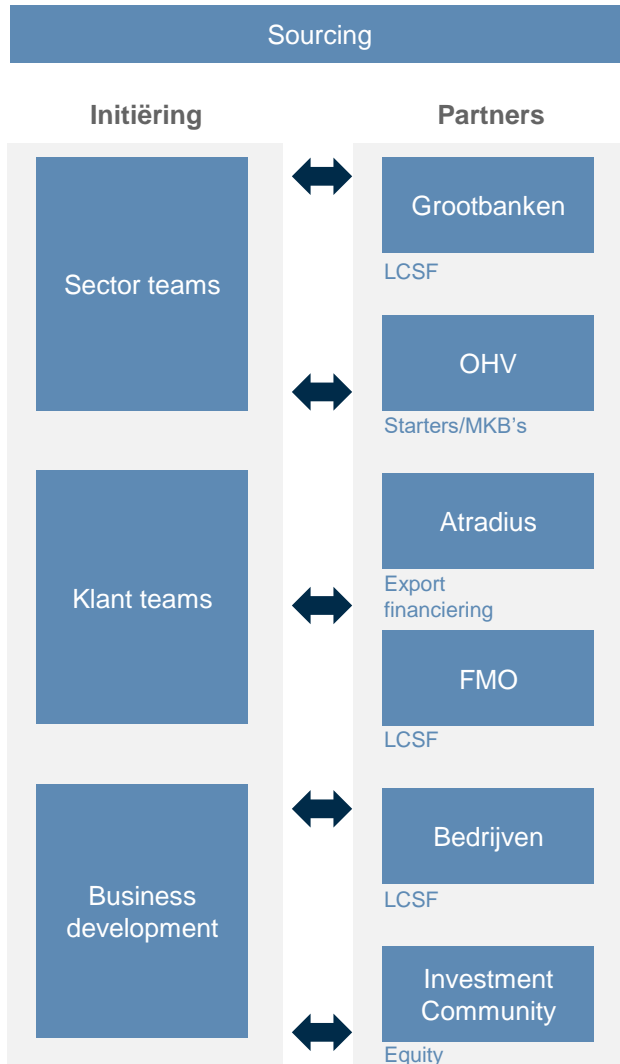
Sourcing

Initiëring

Partners

Sector teams

Grootbanken

LCSF

OHV

Starters/MKB's

Klant teams

Atradius

Export financiering

FMO

LCSF

Business development

Bedrijven

LCSF

Investment Community

Equity